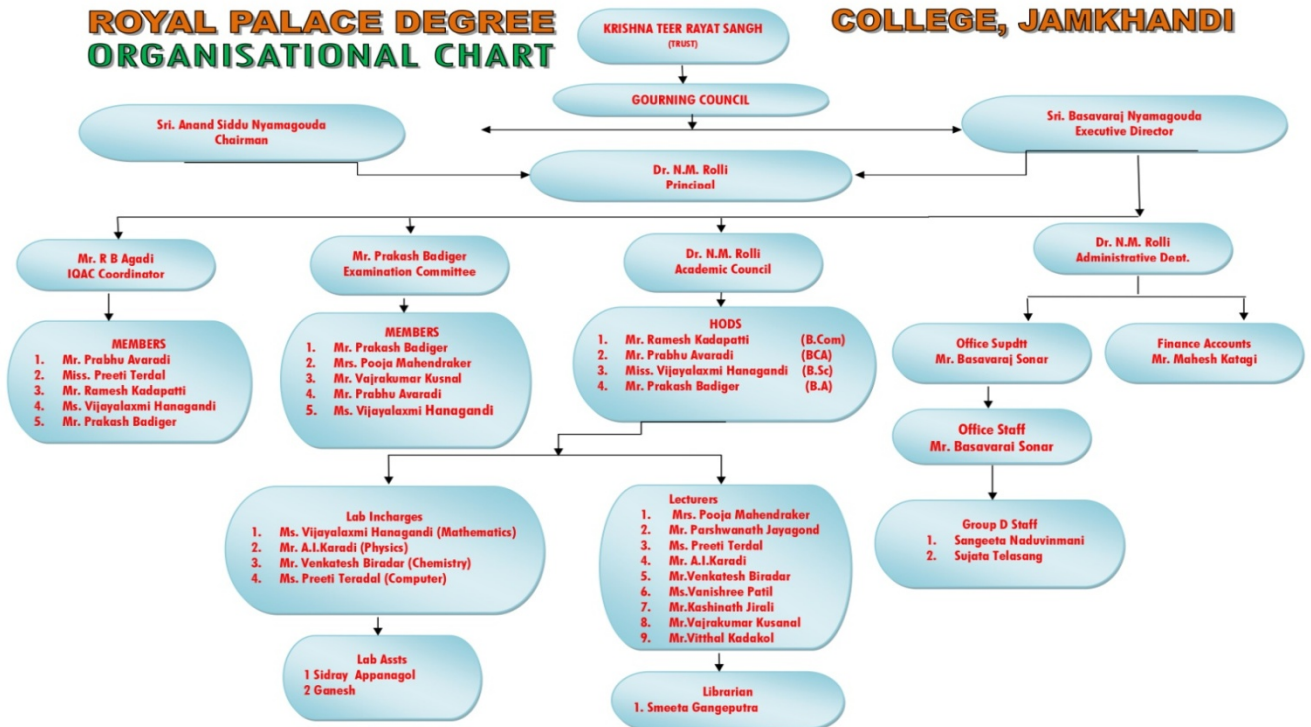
ROYAL PALACE DEGREE COLLEGE, JAMKHANDI
ORGANISATIONAL CHART

KRISHNA TEER RAYAT SANGH
(TRUST)

GOURNING COUNCIL

Sri. Anand Siddu Nyamagouda
Chairman

Sri. Basavaraj Nyamagouda
Executive Director

Dr. N.M. Rolli
Principal

Mr. R B Agadi
IQAC Coordinator

Mr. Prakash Badiger
Examination Committee

Dr. N.M. Rolli
Academic Council

Dr. N.M. Rolli
Administrative Dept.

MEMBERS
1. Mr. Prabhu Avaradi
2. Miss. Preeti Terdal
3. Mr. Ramesh Kadapatti
4. Ms. Vijayalaxmi Hanagandi
5. Mr. Prakash Badiger

MEMBERS
1. Mr. Prakash Badiger
2. Mrs. Pooja Mahendraker
3. Mr. Vajrakumar Kusnal
4. Mr. Prabhu Avaradi
5. Ms. Vijayalaxmi Hanagandi

HODS
1. Mr. Ramesh Kadapatti (B.Com)
2. Mr. Prabhu Avaradi (BCA)
3. Miss. Vijayalaxmi Hanagandi (B.Sc)
4. Mr. Prakash Badiger (B.A)

Office Supdtt
Mr. Basavaraj Sonar

Finance Accounts
Mr. Mahesh Katagi

Office Staff
Mr. Basavarai Sonar

Group D Staff
1. Sangeeta Naduvinmani
2. Sujata Telasang

Lab Incharges
1. Ms. Vijayalaxmi Hanagandi (Mathematics)
2. Mr. A.I.Karadi (Physics)
3. Mr. Venkatesh Biradar (Chemistry)
4. Ms. Preeti Teradal (Computer)

Lecturers
1. Mrs. Pooja Mahendraker
2. Mr. Parshwanath Jayagond
3. Ms. Preeti Terdal
4. Mr. A.I.Karadi
5. Mr.Venkatesh Biradar
6. Ms.Vanishree Patil
7. Mr.Kashinath Jirali
8. Mr.Vajrakumar Kusanal
9. Mr.Vitthal Kadakol

Lab Assts
1 Sidray Appanagol
2 Ganesh

Librarian
1. Smeeta Gangeputra